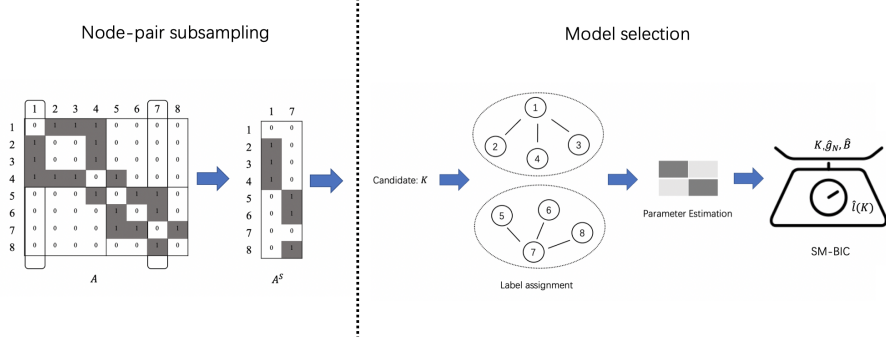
Node-pair subsampling

Model selection

| | 1 | 2 | 3 | 4 | 5 | 6 | 7 | 8 |
|---|---|---|---|---|---|---|---|---|
| 1 | 0 | 1 | 1 | 1 | 0 | 0 | 0 | 0 |
| 2 | 1 | 0 | 0 | 1 | 0 | 0 | 0 | 0 |
| 3 | 1 | 0 | 0 | 1 | 0 | 0 | 0 | 0 |
| 4 | 1 | 1 | 1 | 0 | 1 | 0 | 0 | 0 |
| 5 | 0 | 0 | 0 | 1 | 0 | 1 | 1 | 1 |
| 6 | 0 | 0 | 0 | 0 | 1 | 0 | 1 | 0 |
| 7 | 0 | 0 | 0 | 0 | 1 | 1 | 0 | 1 |
| 8 | 0 | 0 | 0 | 0 | 0 | 0 | 1 | 0 |

$A$

| | 1 | 7 |
|---|---|---|
| 1 | 0 | 0 |
| 2 | 1 | 0 |
| 3 | 1 | 0 |
| 4 | 1 | 0 |
| 5 | 0 | 1 |
| 6 | 0 | 1 |
| 7 | 0 | 0 |
| 8 | 0 | 1 |

$A^S$

Candidate: $K$

1 2 3 4

5 6 7 8

Label assignment

Parameter Estimation

$K, \hat{\theta}_N, \hat{B}$

$\hat{\ell}(K)$

SM-BIC